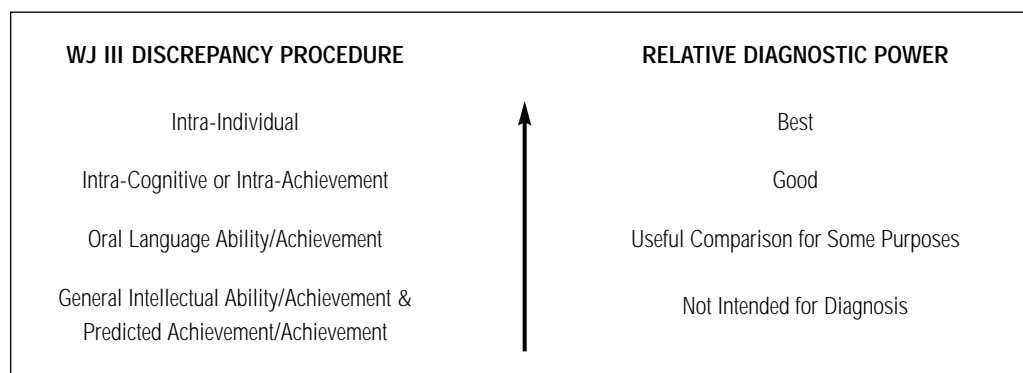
| WJ III DISCREPANCY PROCEDURE | RELATIVE DIAGNOSTIC POWER |
|---|---|
| Intra-Individual | Best |
| Intra-Cognitive or Intra-Achievement | Good |
| Oral Language Ability/Achievement | Useful Comparison for Some Purposes |
| General Intellectual Ability/Achievement & Predicted Achievement/Achievement | Not Intended for Diagnosis |